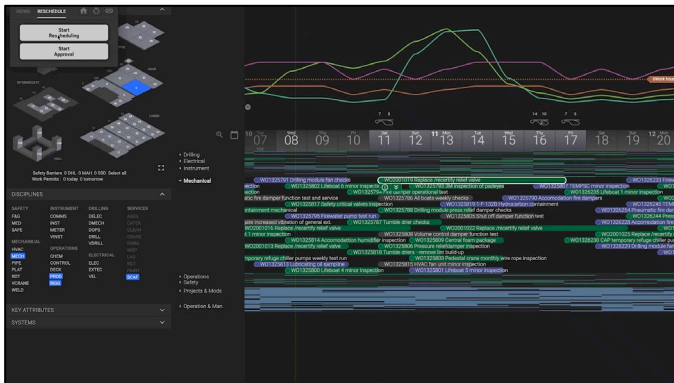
RESCHEDULE

Start Rescheduling

Start Approval

Safety Barriers 0 (hit), 0 (Alert) 0 0000 Select all
Work Permits 0 today 0 tomorrow

DISCIPLINES

SAFETY
F&G
MED
SAFE

MECHANICAL
HVAC
MECH
PIPE
PLAT
ROT
VOHANE
WELD

INSTRUMENT
COMMS
INST
METER
WWST

OPERATIONS
CHEM
CONTROL
DECK
PROC
RIGG

DRILLING
DELEC
DMECH
DOPS
DRILL
VDRILL

ELECTRICAL
ELEC
EXTEC
VEL

SERVICES
SCAF

KEY ATTRIBUTES

SYSTEMS

Drilling
Electrical
Instrument
Mechanical

Operations
Safety
Projects & Mods

Operation & Man

07 08 09 10 11 12 13 14 15 16 17 18 19 20

WO1325791 Drilling module fan checks
WO2001019 Replace /recertify relief valve
WO1325602 Lifeboat 6 minor inspection
WO1325790 Bell inspection of padeyes
WO1325787 Fire damper operational test
WO1325786 All boats weekly checks
WO1325790 Accomodation fire dampers
WO1325817 Safety critical valves inspection
WO1325788 Drilling module press relief damper checks
WO1325806 Shut off damper function test
WO1325798 Firewater pump test run
WO1325787 Tumble drier checks
WO2001016 Replace /recertify relief valve
WO2001022 Replace /recertify relief valve
WO1325814 Accomodation humidifier inspection
WO1325809 Central foam package
WO1325808 Volume control damper function test
WO1325806 Pressure relief/damper inspection
WO2001025 Replace /recertify
WO1325230 CAP temporary refuge chiller pump
WO1325229 Drilling module fan
WO2001013 Replace /recertify relief valve
WO1325813 Tumble drier - remove lint build-up
WO1325813 Lubricating oil sampling
WO1325815 HVAC fan unit minor inspection
WO1325800 Lifeboat 4 minor inspection
WO1325801 Lifeboat 5 minor inspection
WO1325830 Pedestal crane monthly wire rope inspection
WO1325335 Lifeboat 1 minor inspection